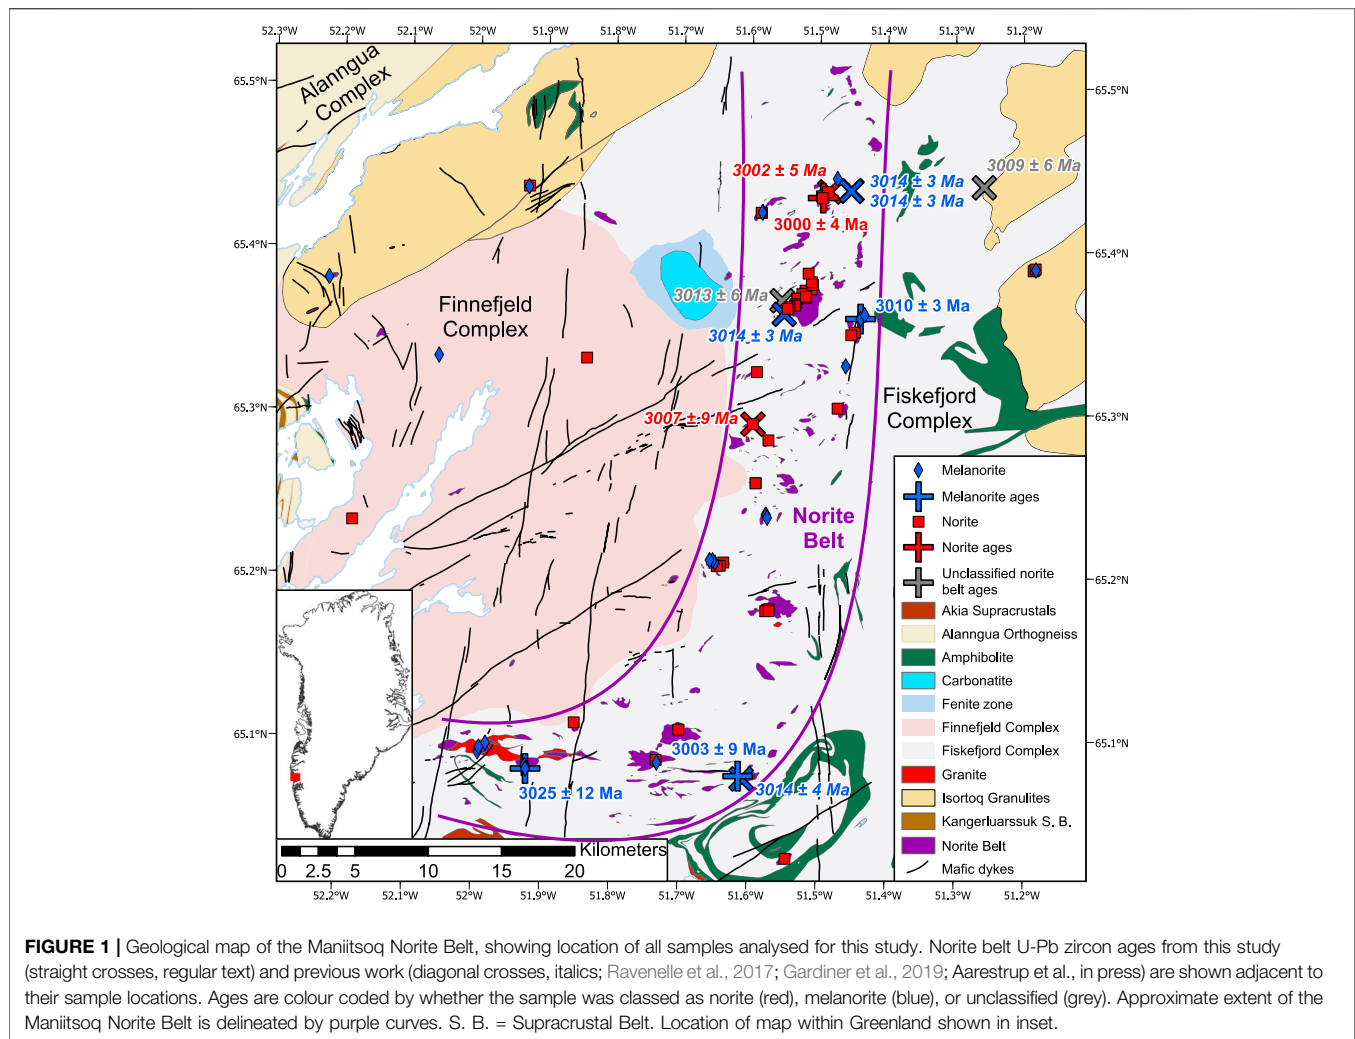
52.3°W 52.2°W 52.1°W 52°W 51.9°W 51.8°W 51.7°W 51.6°W 51.5°W 51.4°W 51.3°W 51.2°W

65.5°N 65.4°N 65.3°N 65.2°N 65.1°N

65.5°N 65.4°N 65.3°N 65.2°N 65.1°N

Alanngua Complex

Finnefjeld Complex

Fiskefjord Complex

Norite Belt

3002 ± 5 Ma
3000 ± 4 Ma
3014 ± 3 Ma
3014 ± 3 Ma
3009 ± 6 Ma
3013 ± 6 Ma
3014 ± 3 Ma
3010 ± 3 Ma
3007 ± 9 Ma
3003 ± 9 Ma
3025 ± 12 Ma
3014 ± 4 Ma

Melanorite
Melanorite ages
Norite
Norite ages
Unclassified norite belt ages
Akia Supracrustals
Alanngua Orthogneiss
Amphibolite
Carbonatite
Fenite zone
Finnefjeld Complex
Fiskefjord Complex
Granite
Isortoq Granulites
Kangerluarssuk S. B.
Norite Belt
Mafic dykes

0 2.5 5 10 15 20 Kilometers

52.2°W 52.1°W 52°W 51.9°W 51.8°W 51.7°W 51.6°W 51.5°W 51.4°W 51.3°W 51.2°W

FIGURE 1 | Geological map of the Maniitsoq Norite Belt, showing location of all samples analysed for this study. Norite belt U-Pb zircon ages from this study (straight crosses, regular text) and previous work (diagonal crosses, italics; Ravenelle et al., 2017; Gardiner et al., 2019; Aarestrup et al., in press) are shown adjacent to their sample locations. Ages are colour coded by whether the sample was classed as norite (red), melanorite (blue), or unclassified (grey). Approximate extent of the Maniitsoq Norite Belt is delineated by purple curves. S. B. = Supracrustal Belt. Location of map within Greenland shown in inset.